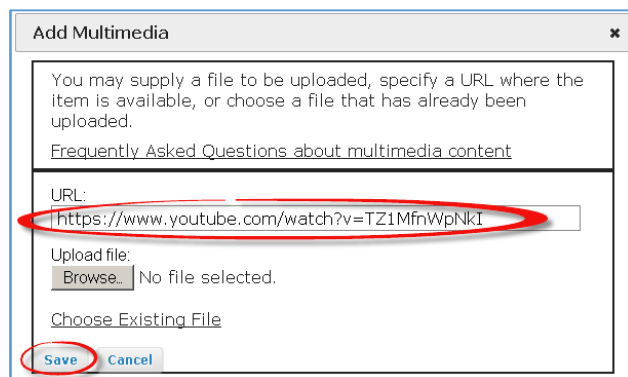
Add Multimedia

×

You may supply a file to be uploaded, specify a URL where the item is available, or choose a file that has already been uploaded.

Frequently Asked Questions about multimedia content

URL:

https://www.youtube.com/watch?v=TZ1MfnWpNkI

Upload file:

Browse... No file selected.

Choose Existing File

Save Cancel